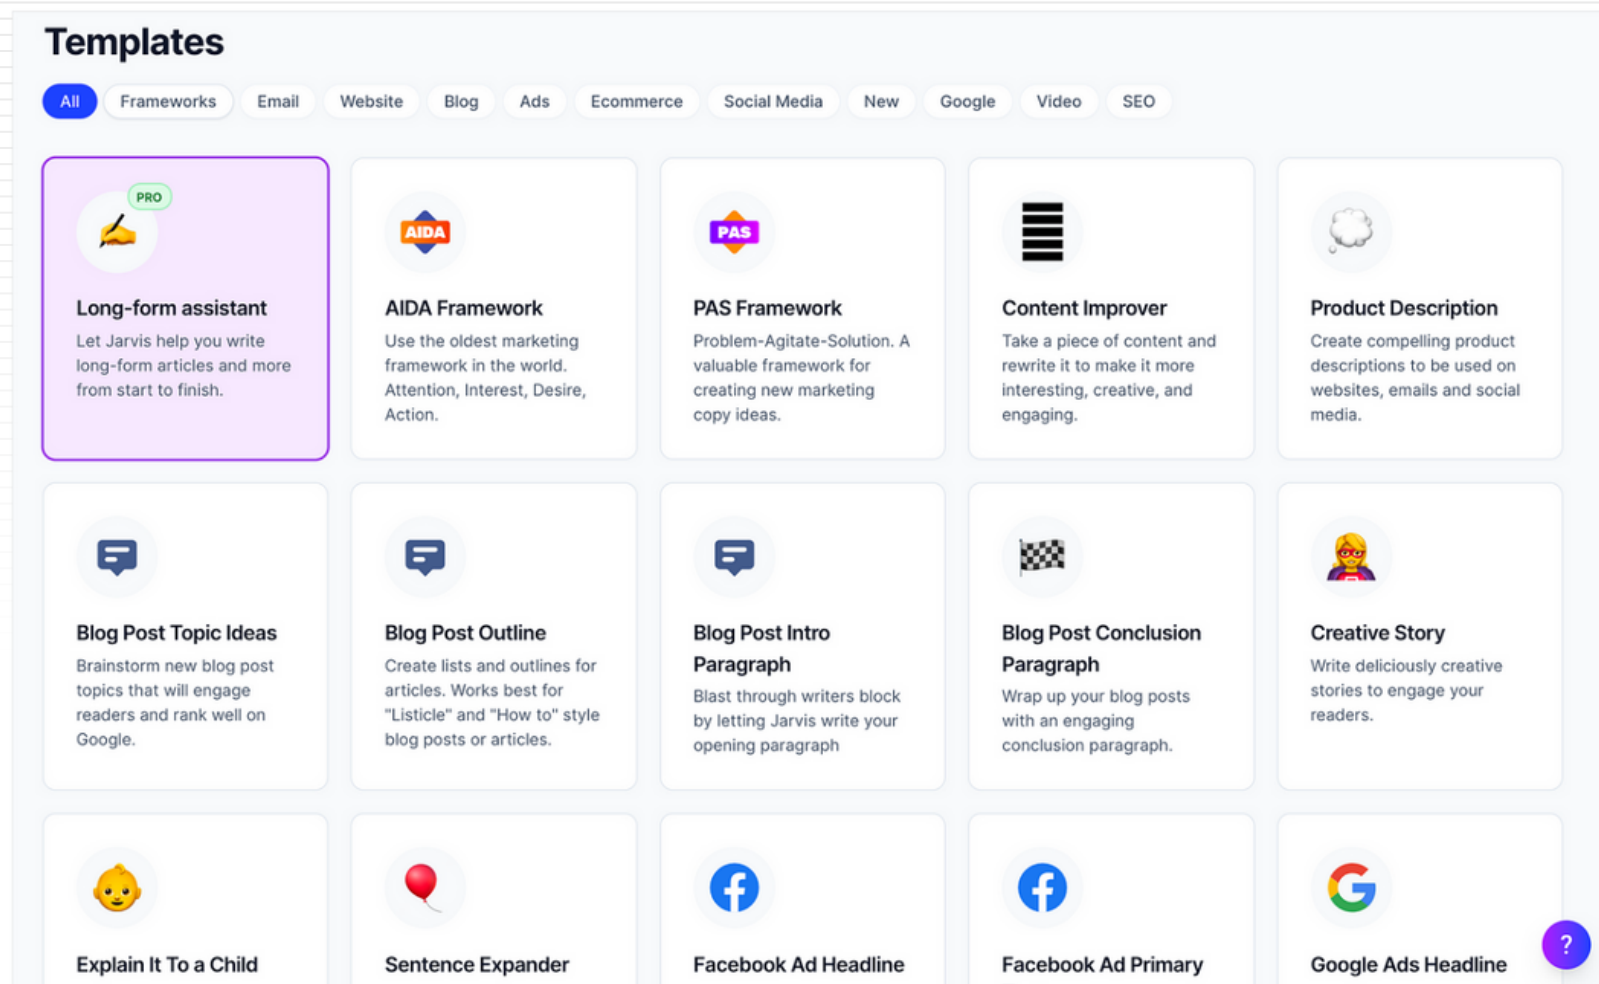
Templates

All Frameworks Email Website Blog Ads Ecommerce Social Media New Google Video SEO

PRO

Long-form assistant
Let Jarvis help you write long-form articles and more from start to finish.

AIDA

AIDA Framework
Use the oldest marketing framework in the world. Attention, Interest, Desire, Action.

PAS

PAS Framework
Problem-Agitate-Solution. A valuable framework for creating new marketing copy ideas.

Content Improver
Take a piece of content and rewrite it to make it more interesting, creative, and engaging.

Product Description
Create compelling product descriptions to be used on websites, emails and social media.

Blog Post Topic Ideas
Brainstorm new blog post topics that will engage readers and rank well on Google.

Blog Post Outline
Create lists and outlines for articles. Works best for "Listicle" and "How to" style blog posts or articles.

Blog Post Intro Paragraph
Blast through writers block by letting Jarvis write your opening paragraph

Blog Post Conclusion Paragraph
Wrap up your blog posts with an engaging conclusion paragraph.

Creative Story
Write deliciously creative stories to engage your readers.

Explain It To a Child

Sentence Expander

Facebook Ad Headline

Facebook Ad Primary

Google Ads Headline

?